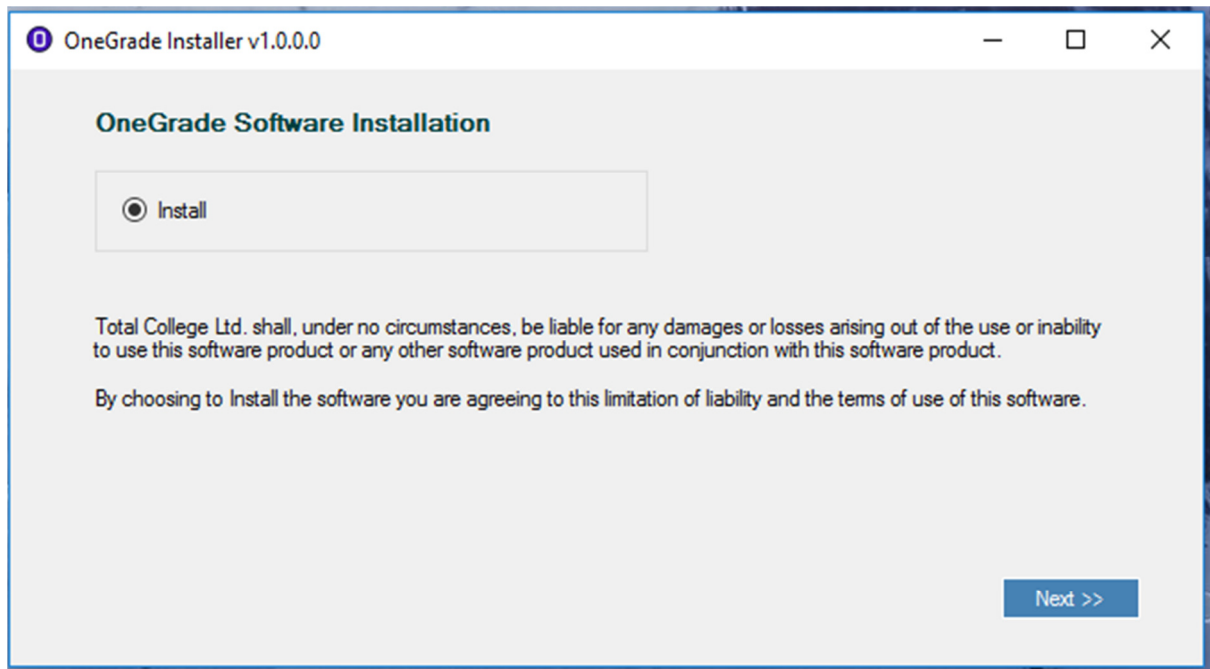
OneGrade Installer v1.0.0.0

OneGrade Software Installation

Install

Total College Ltd. shall, under no circumstances, be liable for any damages or losses arising out of the use or inability to use this software product or any other software product used in conjunction with this software product.

By choosing to Install the software you are agreeing to this limitation of liability and the terms of use of this software.

Next >>